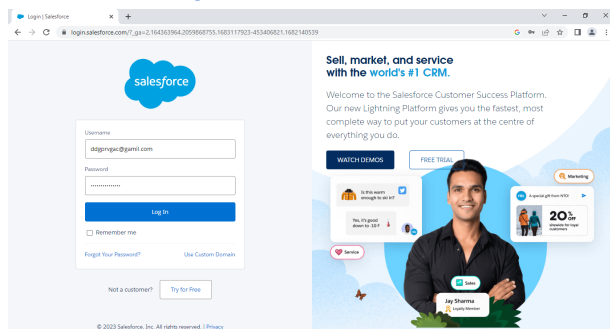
Login | Salesforce
login.salesforce.com/?_ga=2.164363964.2059868755.1683117923-453406821.1682140539

salesforce

Username
ddgprvgac@gmail.com
Password
··············
Log In
Remember me
Forgot Your Password?
Use Custom Domain

Not a customer?
Try for Free

© 2023 Salesforce, Inc. All rights reserved. | Privacy

Sell, market, and service with the world's #1 CRM.

Welcome to the Salesforce Customer Success Platform. Our new Lightning Platform gives you the fastest, most complete way to put your customers at the centre of everything you do.

WATCH DEMOS
FREE TRIAL

Is this warm enough to ski in?
Yes, it's good down to -10 F
Service
Marketing
A special gift from NTO!
20% Off
sitewide for loyal customers
Sales
Jay Sharma
Loyalty Member